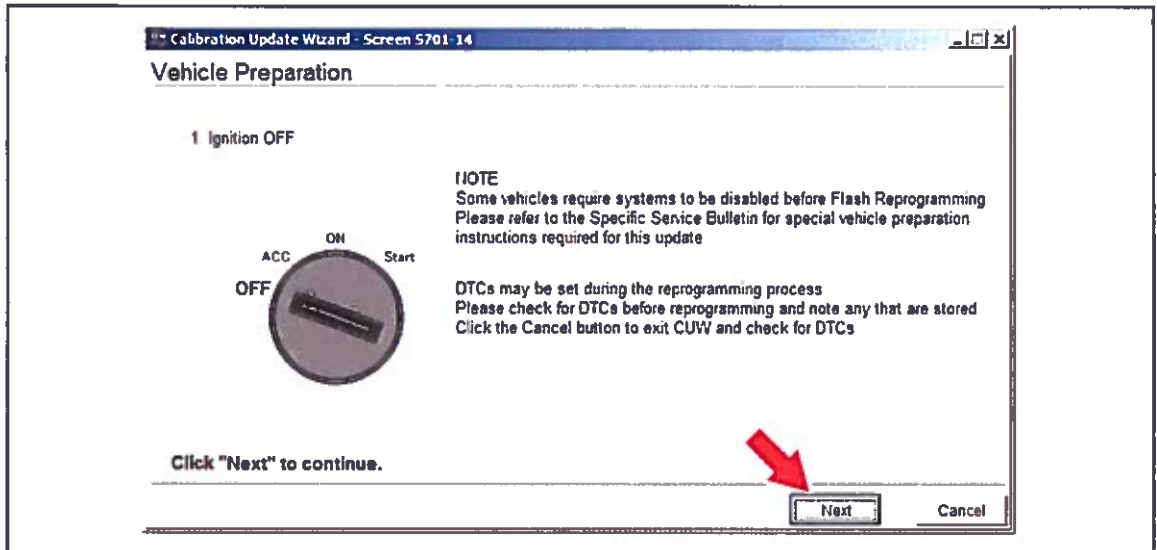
Calibration Update Wizard - Screen S701-14

Vehicle Preparation

1 Ignition OFF

NOTE
Some vehicles require systems to be disabled before Flash Reprogramming
Please refer to the Specific Service Bulletin for special vehicle preparation instructions required for this update

ON
ACC
Start
OFF

DTCs may be set during the reprogramming process
Please check for DTCs before reprogramming and note any that are stored
Click the Cancel button to exit CUW and check for DTCs

Click "Next" to continue.

Next
Cancel